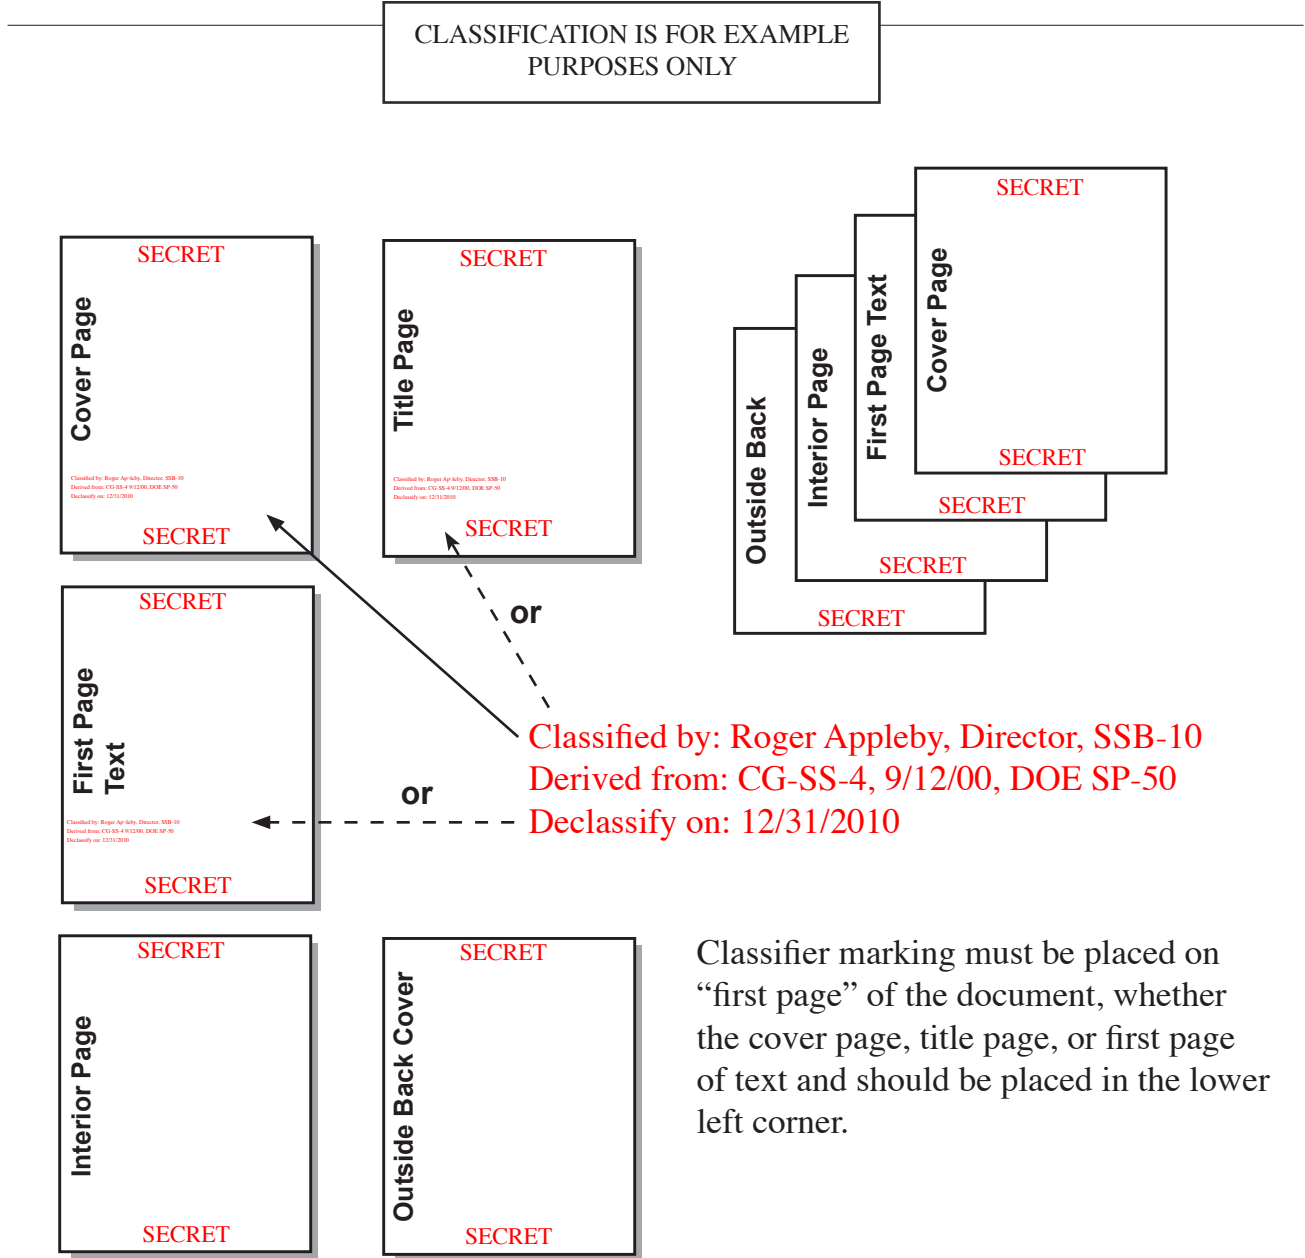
CLASSIFICATION IS FOR EXAMPLE PURPOSES ONLY

SECRET
Cover Page
Classified by: Roger Appleby, Director, SSB-10
Derived from: CG-SS-4 9/12/00, DOE SP-50
Declassify on: 12/31/2010
SECRET

SECRET
Title Page
Classified by: Roger Appleby, Director, SSB-10
Derived from: CG-SS-4 9/12/00, DOE SP-50
Declassify on: 12/31/2010
SECRET

SECRET
Cover Page
SECRET
First Page Text
SECRET
Interior Page
SECRET
Outside Back
SECRET

or

SECRET
First Page Text
Classified by: Roger Appleby, Director, SSB-10
Derived from: CG-SS-4 9/12/00, DOE SP-50
Declassify on: 12/31/2010
SECRET

or

Classified by: Roger Appleby, Director, SSB-10
Derived from: CG-SS-4, 9/12/00, DOE SP-50
Declassify on: 12/31/2010

SECRET
Interior Page
SECRET

SECRET
Outside Back Cover
SECRET

Classifier marking must be placed on “first page” of the document, whether the cover page, title page, or first page of text and should be placed in the lower left corner.